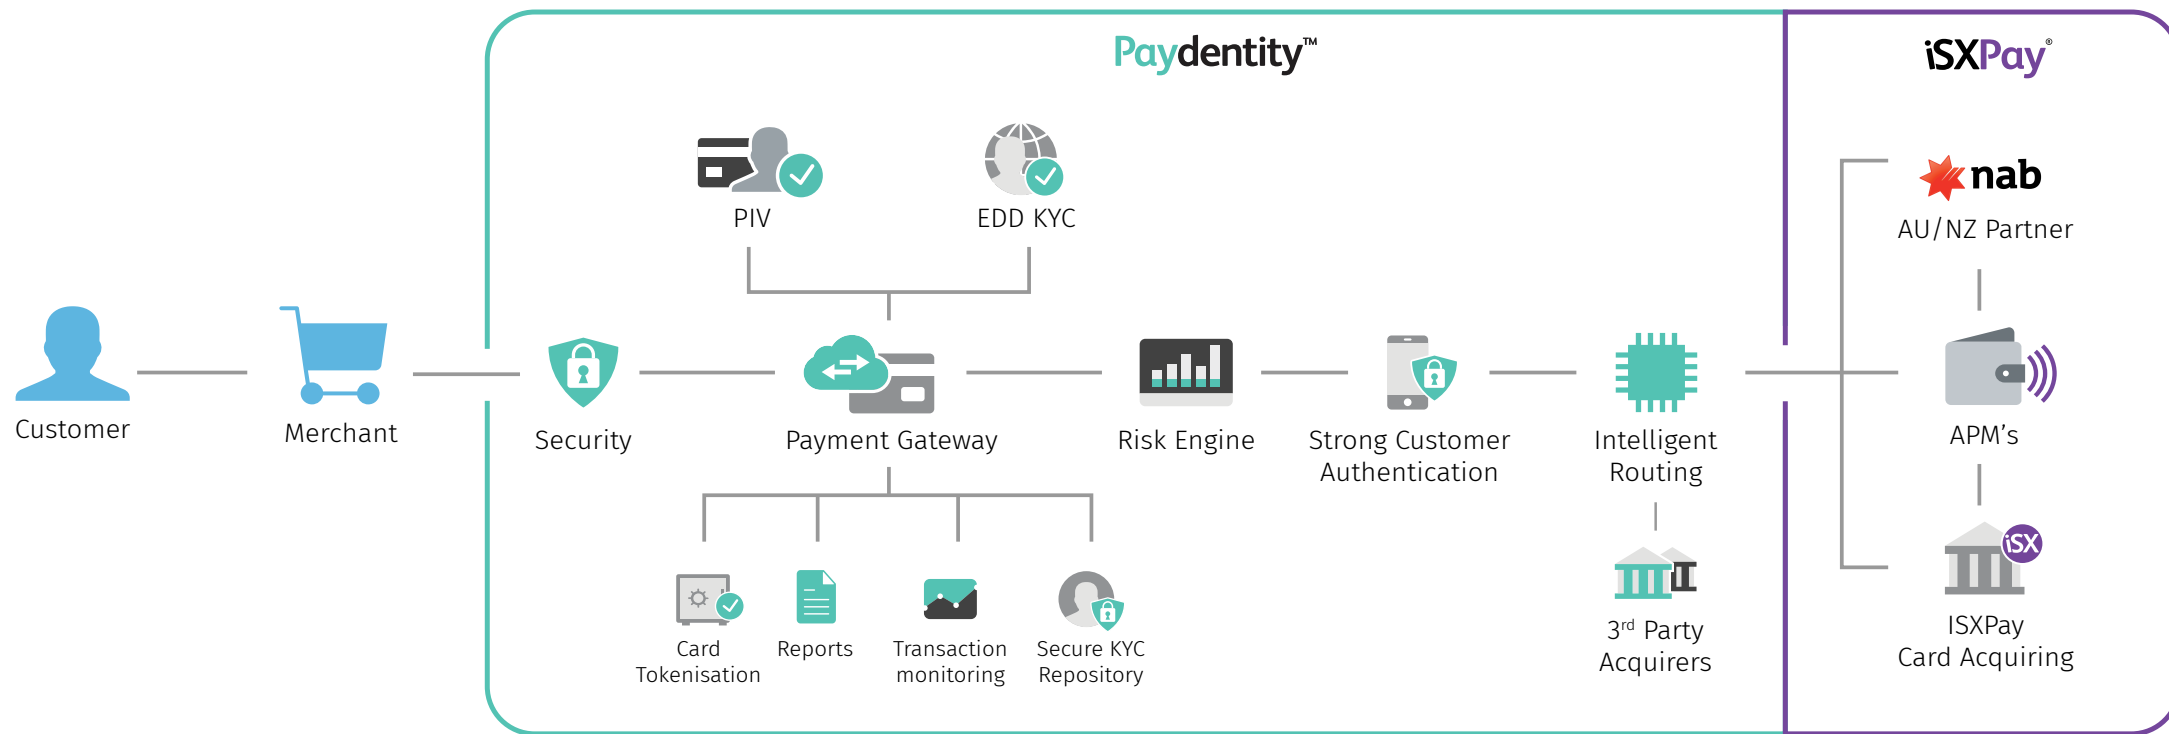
Paydentity™

iSXPay®

PIV

EDD KYC

nab

AU/NZ Partner

Customer

Merchant

Security

Payment Gateway

Risk Engine

Strong Customer Authentication

Intelligent Routing

APM's

Card Tokenisation

Reports

Transaction monitoring

Secure KYC Repository

3rd Party Acquirers

iSX

ISXPay Card Acquiring